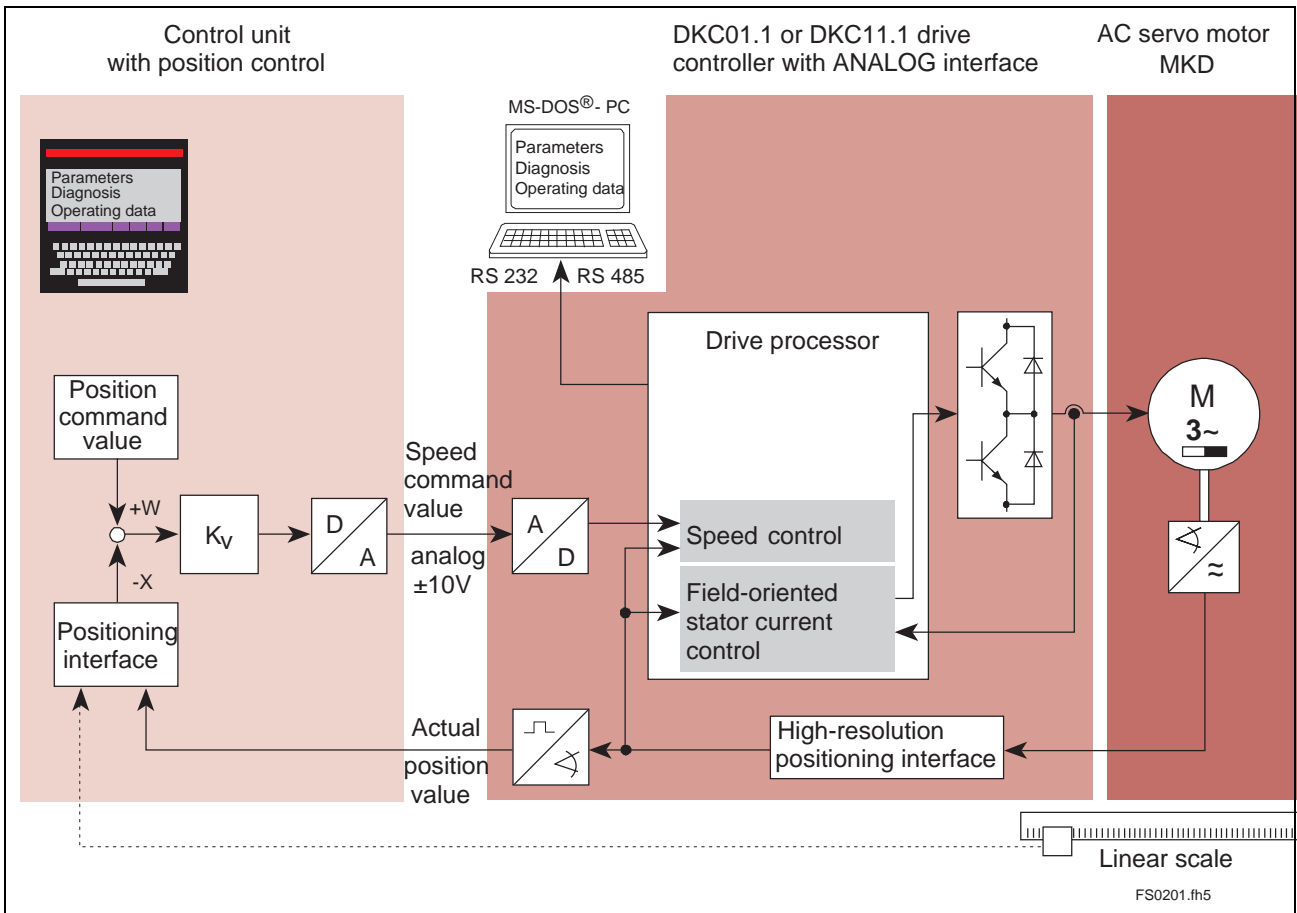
Control unit with position control

DKC01.1 or DKC11.1 drive controller with ANALOG interface

AC servo motor MKD

Parameters
Diagnosis
Operating data

MS-DOS®- PC

Parameters
Diagnosis
Operating data

RS 232 RS 485

Drive processor

Position command value

+W

-X

$K_V$

D
A

Speed command value

analog ±10V

A
D

Speed control

Field-oriented stator current control

M
3~

≈

Positioning interface

Actual position value

High-resolution positioning interface

Linear scale

FS0201.fh5